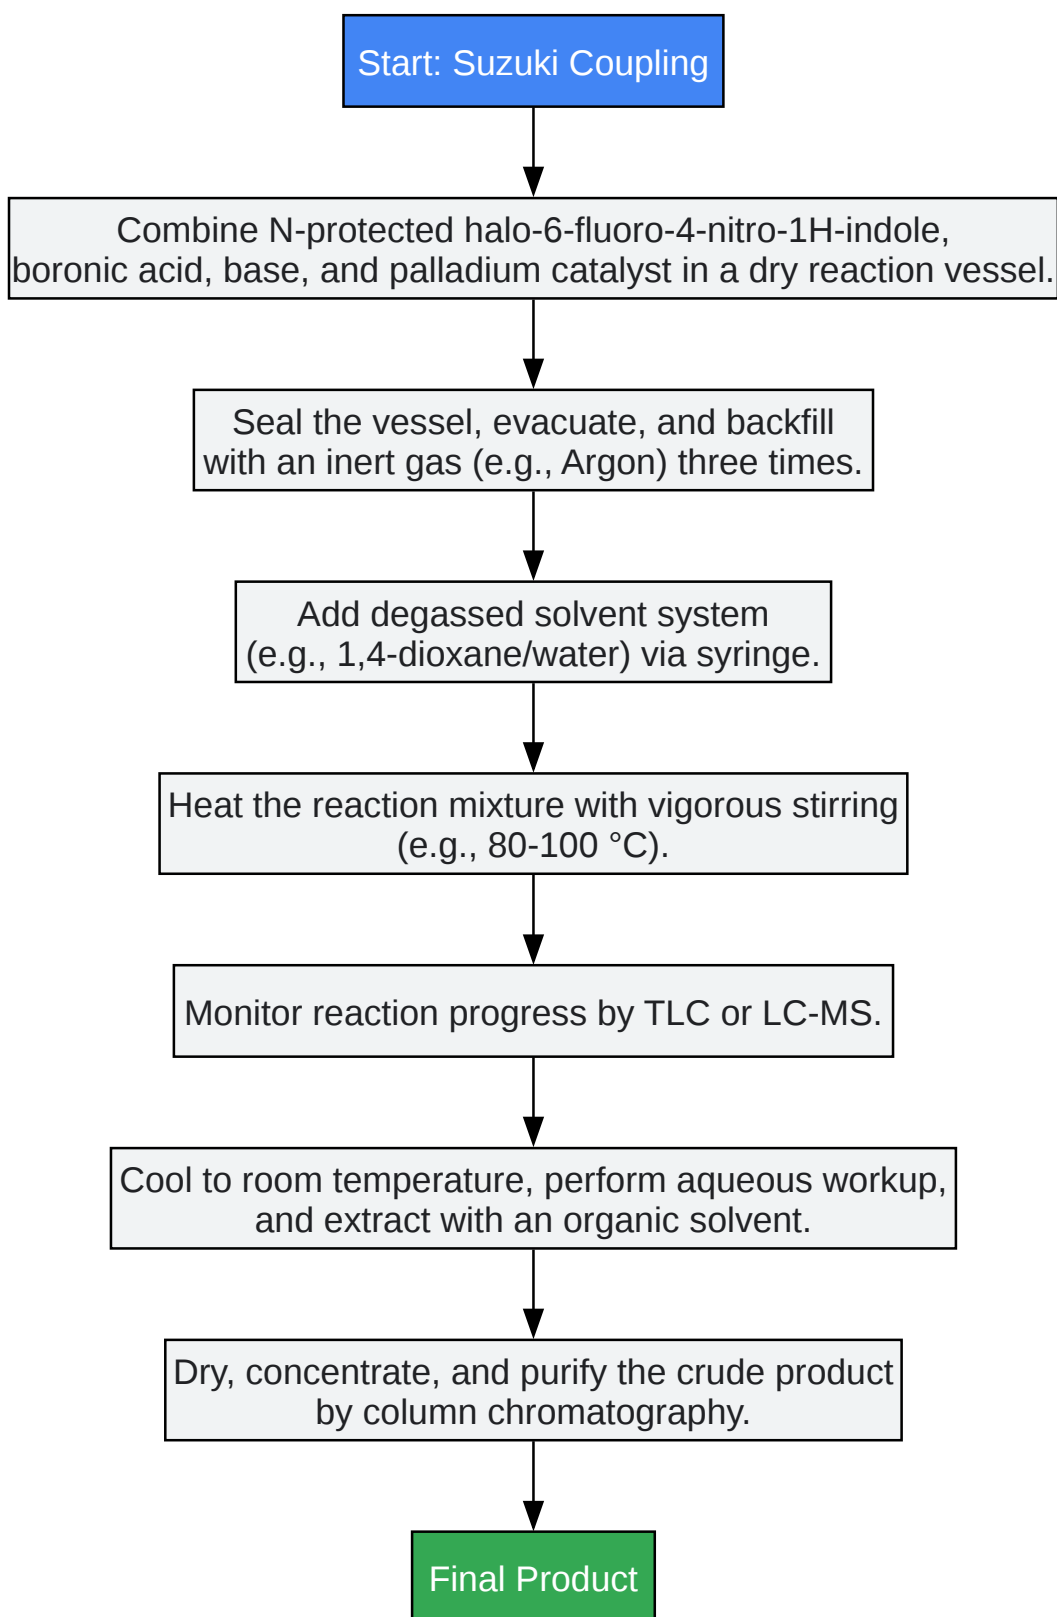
Start: Suzuki Coupling

Combine N-protected halo-6-fluoro-4-nitro-1H-indole, boronic acid, base, and palladium catalyst in a dry reaction vessel.

Seal the vessel, evacuate, and backfill with an inert gas (e.g., Argon) three times.

Add degassed solvent system (e.g., 1,4-dioxane/water) via syringe.

Heat the reaction mixture with vigorous stirring (e.g., 80-100 °C).

Monitor reaction progress by TLC or LC-MS.

Cool to room temperature, perform aqueous workup, and extract with an organic solvent.

Dry, concentrate, and purify the crude product by column chromatography.

Final Product